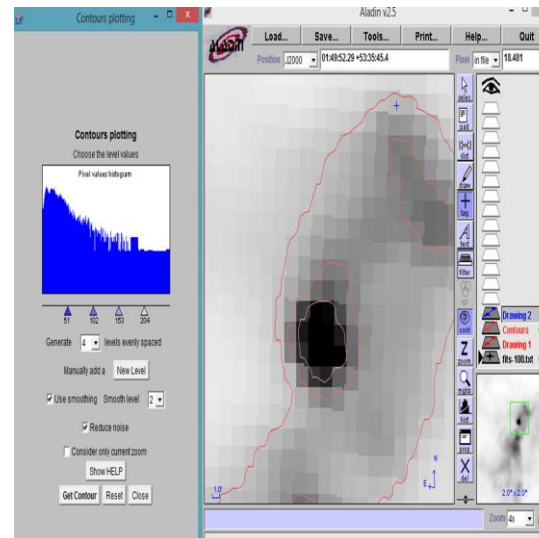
Contours plotting

Contours plotting

Choose the level values

Pixel values histogram

51 102 153 204

Generate 4 levels evenly spaced

Manually add a New Level

Use smoothing Smooth level 2

Reduce noise

Consider only current zoom

Show HELP

Get Contour Reset Close

Aladin v2.5

Aladin

Load... Save... Tools... Print... Help... Quit

Position J2000 01:49:52.29 +53:35:45.4

Pixel in file 18.481

select

pan

dist

draw

tag

text

filter

cont

zoom

rgb

hist

prop

del

Drawing 2

Contours

Drawing 1

fits-100.txt

N

E

1.0'

2.0"x2.0"

Zoom 4x